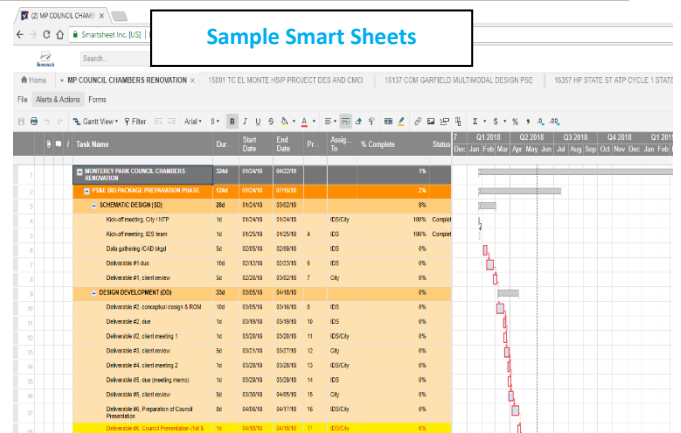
(2) MP COUNCIL CHAMBE ×

Smartsheet Inc. [US]

Sample Smart Sheets

Search...

Home

MP COUNCIL CHAMBERS RENOVATION ×

15001 TC EL MONTE HSIP PROJECT DES AND CMCI

15137 COM GARFIELD MULTIMODAL DESIGN PSE

16357 HP STATE ST ATP CYCLE 1 STATU

File Alerts & Actions Forms

Gantt View Filter Arial 8 B I U S A % ,

| | Task Name | Dur... | Start Date | End Date | Pr... | Assig... To | % Complete | Status |
|---|---|---|---|---|---|---|---|---|
| 1 | MONTEREY PARK COUNCIL CHAMBERS RENOVATION | 324d | 01/24/18 | 04/22/19 | | | 1% | |
| 2 | PS&E 30D PACKAGE PREPARATION PHASE | 124d | 01/24/18 | 07/16/18 | | | 2% | |
| 3 | SCHEMATIC DESIGN (SD) | 28d | 01/24/18 | 03/02/18 | | | 9% | |
| 4 | Kick-off meeting, City / NTP | 1d | 01/24/18 | 01/24/18 | | IDS/City | 100% | Complet |
| 5 | Kick-off meeting, IDS team | 1d | 01/25/18 | 01/25/18 | 4 | IDS | 100% | Complet |
| 6 | Data gathering /CAD bkgd | 5d | 02/05/18 | 02/09/18 | | IDS | 0% | |
| 7 | Deliverable #1 due | 10d | 02/12/18 | 02/23/18 | 6 | IDS | 0% | |
| 8 | Deliverable #1, client review | 5d | 02/26/18 | 03/02/18 | 7 | City | 0% | |
| 9 | DESIGN DEVELOPMENT (DD) | 33d | 03/05/18 | 04/18/18 | | | 0% | |
| 10 | Deliverable #2, conceptual design & ROM | 10d | 03/05/18 | 03/16/18 | 8 | IDS | 0% | |
| 11 | Deliverable #2, due | 1d | 03/19/18 | 03/19/18 | 10 | IDS | 0% | |
| 12 | Deliverable #2, client meeting 1 | 1d | 03/20/18 | 03/20/18 | 11 | IDS/City | 0% | |
| 13 | Deliverable #3, client review | 5d | 03/21/18 | 03/27/18 | 12 | City | 0% | |
| 14 | Deliverable #4, client meeting 2 | 1d | 03/28/18 | 03/28/18 | 13 | IDS/City | 0% | |
| 15 | Deliverable #5, due (meeting memo) | 1d | 03/29/18 | 03/29/18 | 14 | IDS | 0% | |
| 16 | Deliverable #5, client review | 5d | 03/30/18 | 04/05/18 | 15 | City | 0% | |
| 17 | Deliverable #6, Preparation of Council Presentation | 8d | 04/06/18 | 04/17/18 | 16 | IDS/City | 0% | |
| 18 | Deliverable #6, Council Presentation (1st 5 | 1d | 04/18/18 | 04/18/18 | 17 | IDS/City | 0% | |

7 Q1 2018 Q2 2018 Q3 2018 Q4 2018 Q1 20
Dec Jan Feb Mar Apr May Jun Jul Aug Sep Oct Nov Dec Jan